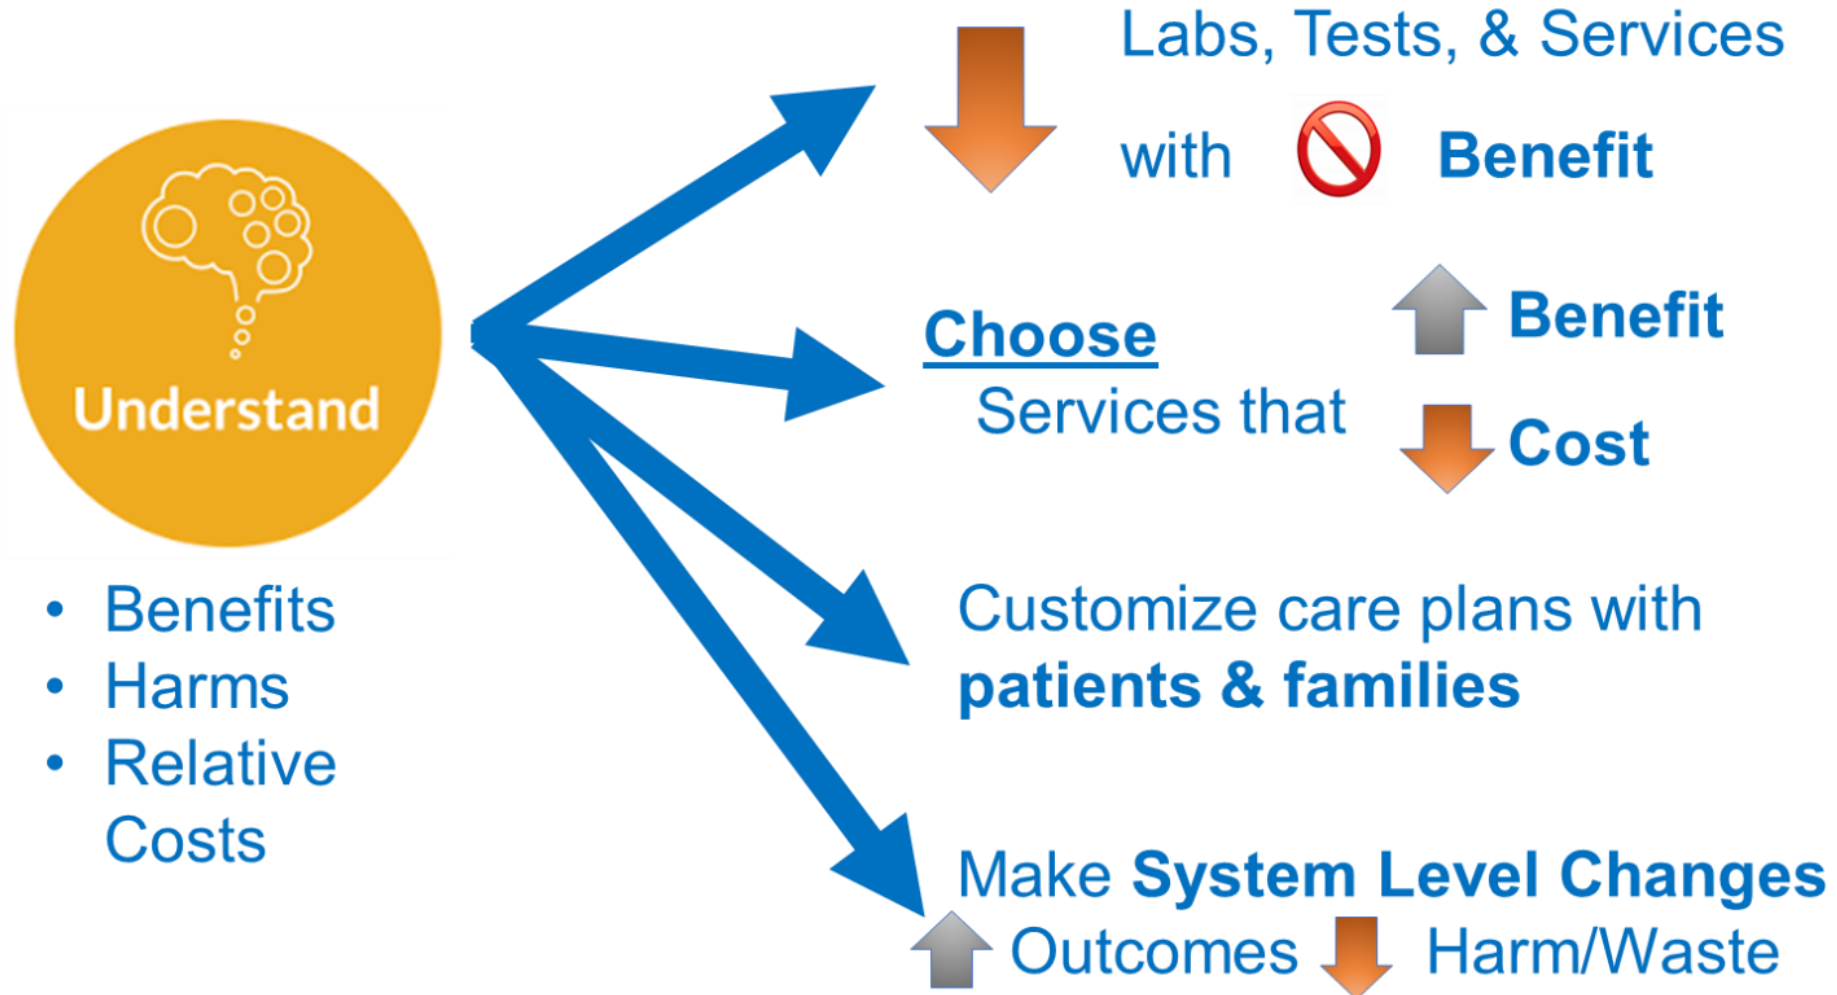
Understand

- Benefits
- Harms
- Relative Costs

Labs, Tests, & Services with Benefit

Choose Services that Benefit Cost

Customize care plans with **patients & families**

Make **System Level Changes**
Outcomes Harm/Waste